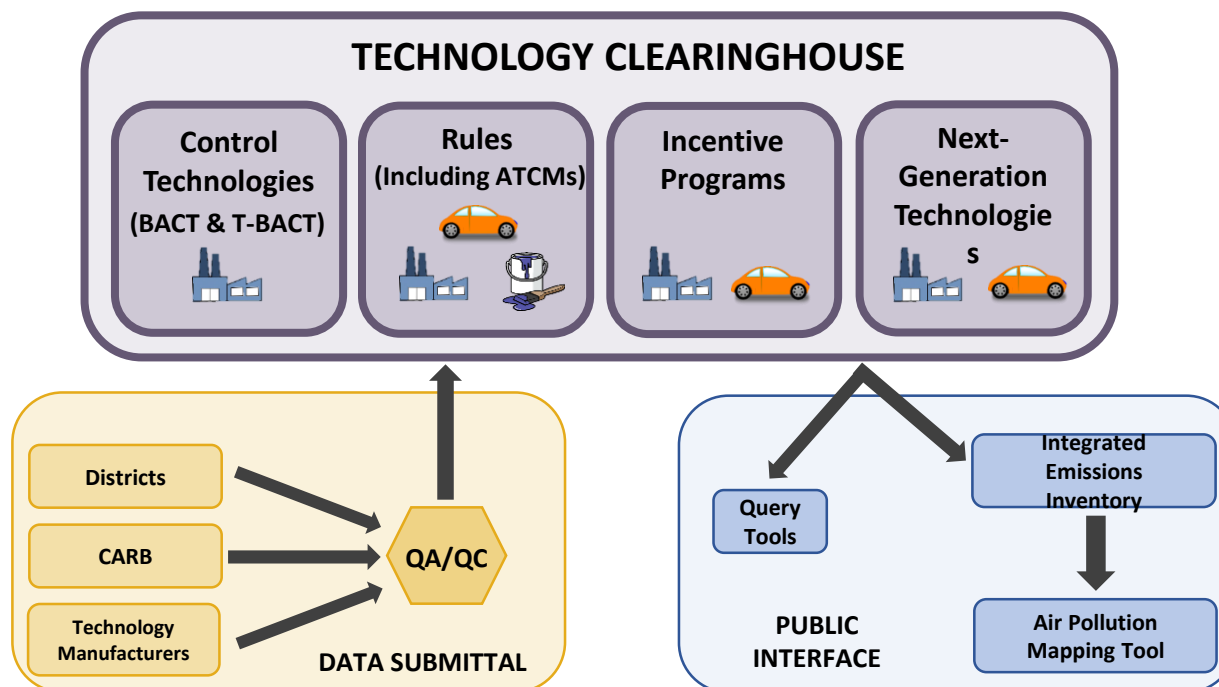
TECHNOLOGY CLEARINGHOUSE

Control Technologies (BACT & T-BACT)

Rules (Including ATCMs)

Incentive Programs

Next-Generation Technologies

Districts

CARB

Technology Manufacturers

QA/QC

DATA SUBMITTAL

Query Tools

Integrated Emissions Inventory

Air Pollution Mapping Tool

PUBLIC INTERFACE